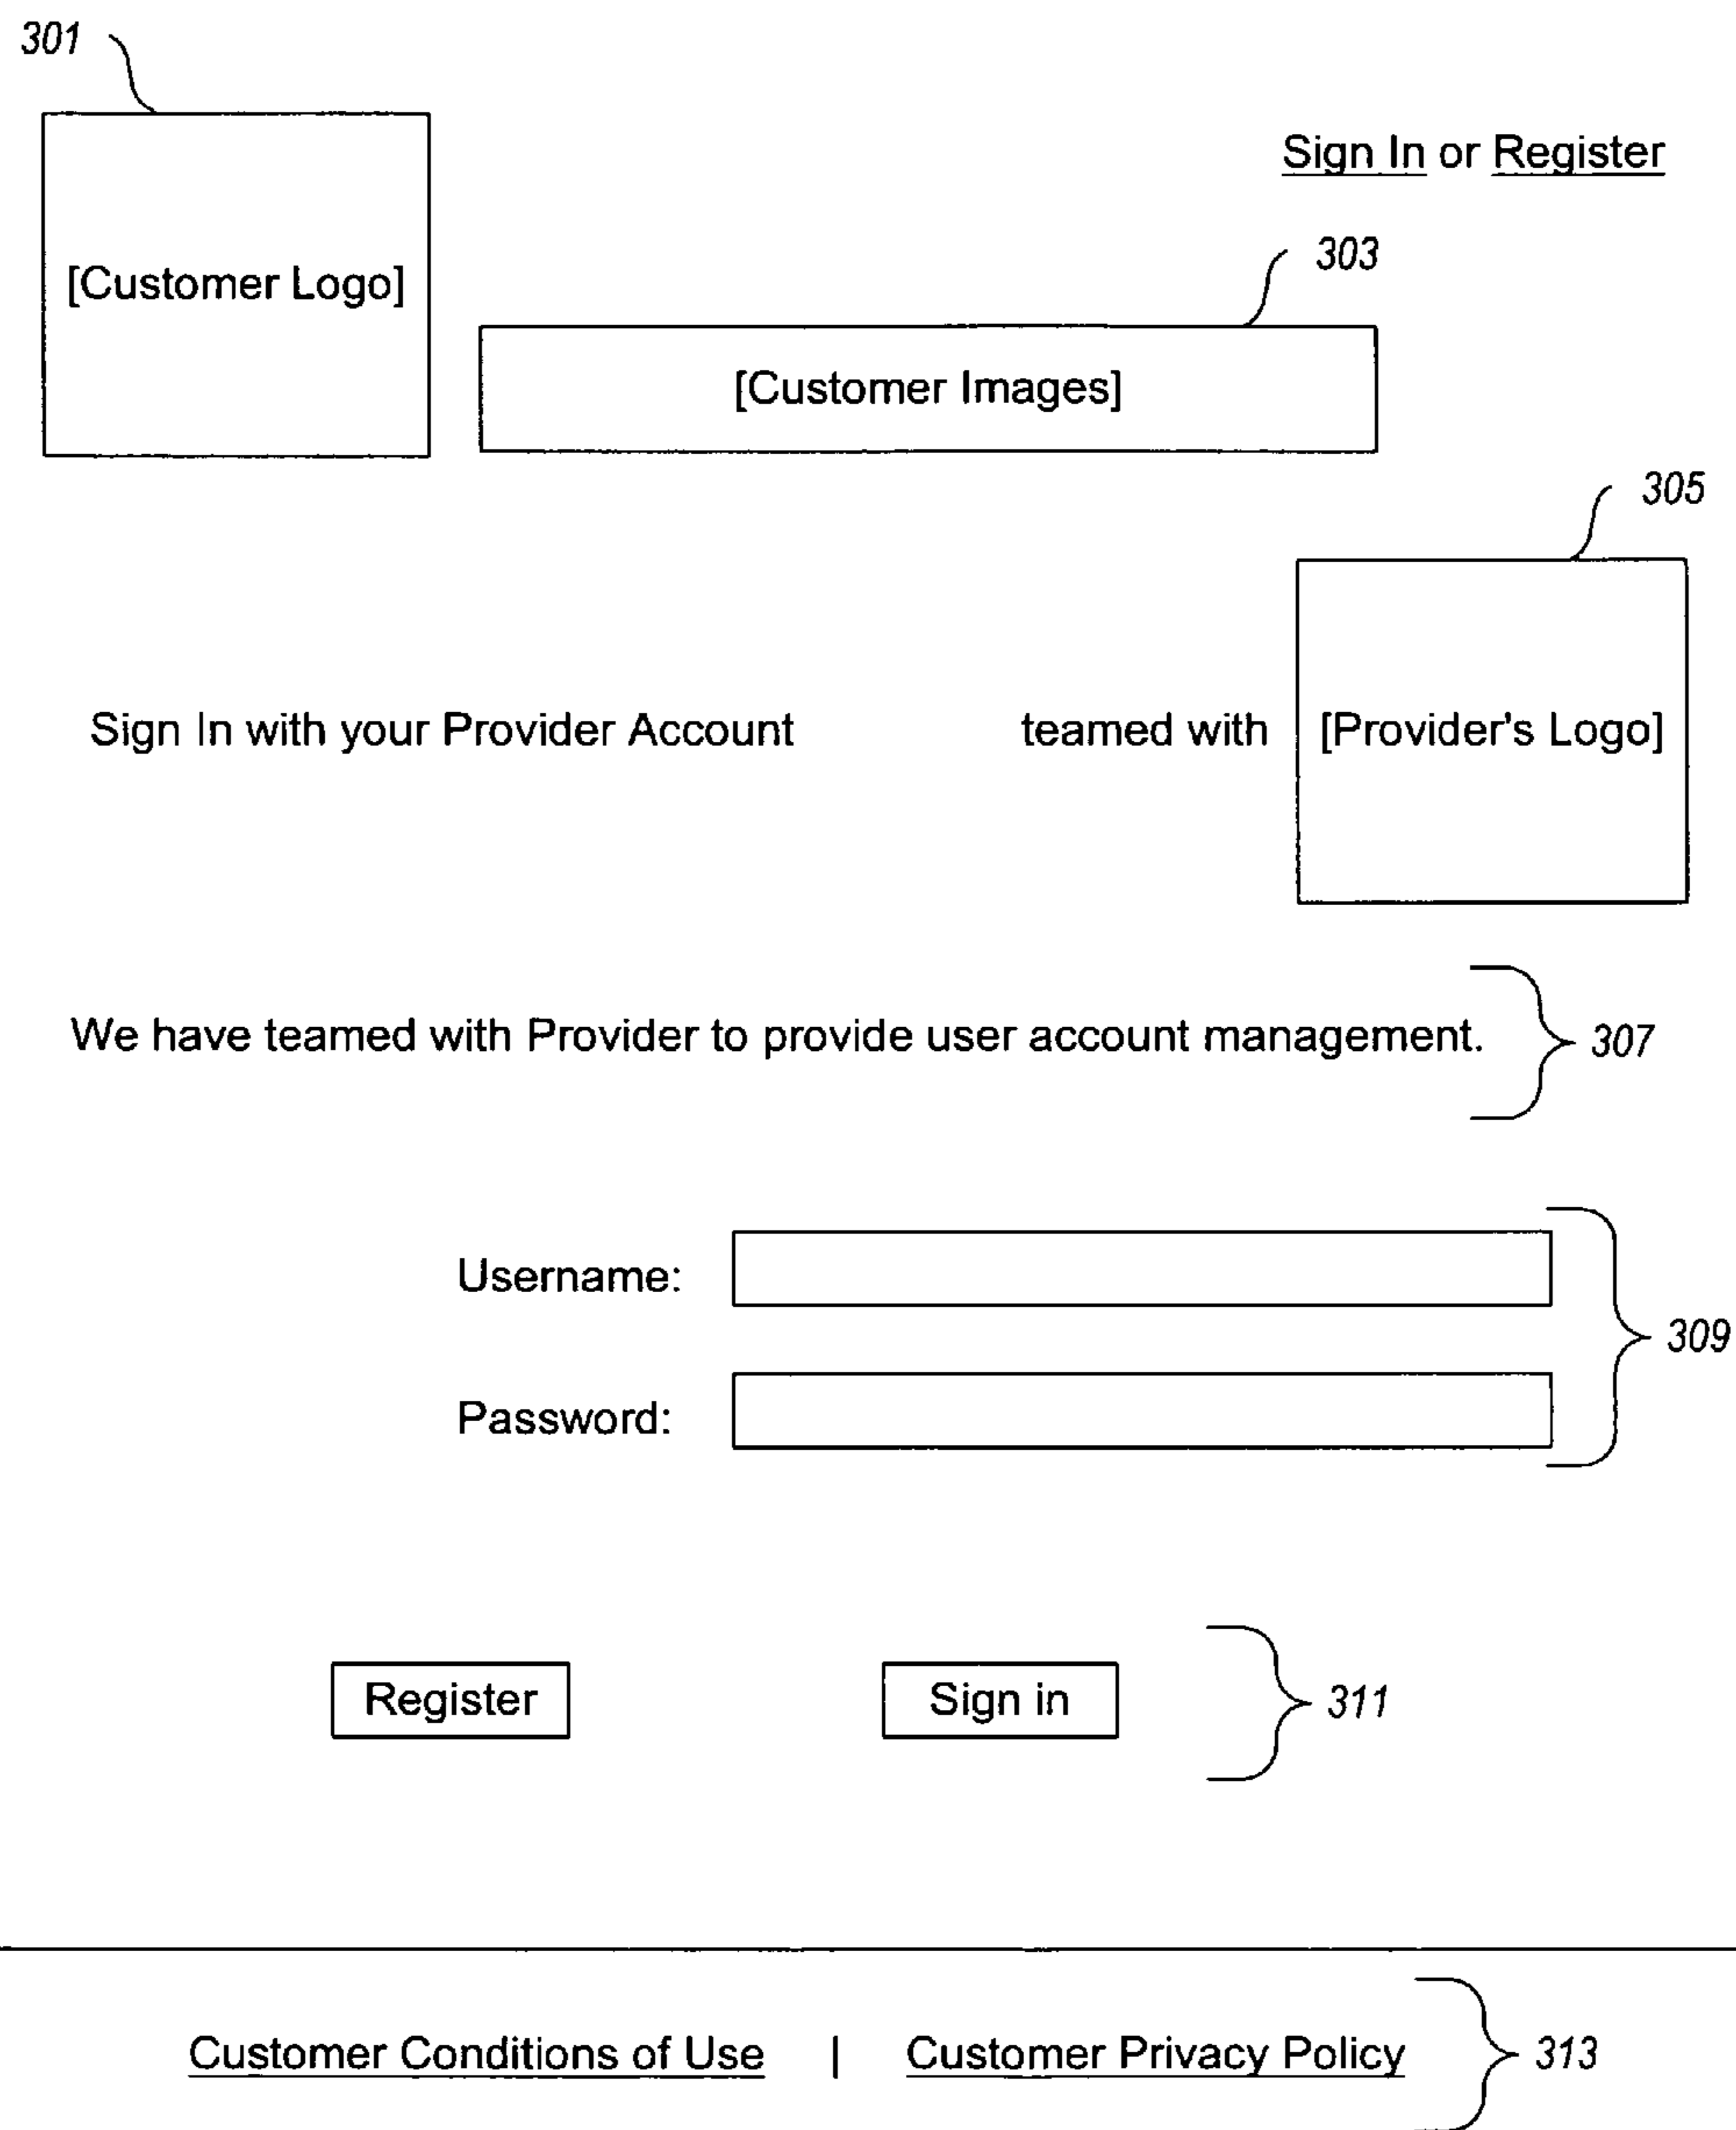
301

[Customer Logo]

Sign In or Register

303

[Customer Images]

305

Sign In with your Provider Account teamed with [Provider's Logo]

We have teamed with Provider to provide user account management. 307

Username:

Password:

309

Register Sign in 311

Customer Conditions of Use | Customer Privacy Policy 313